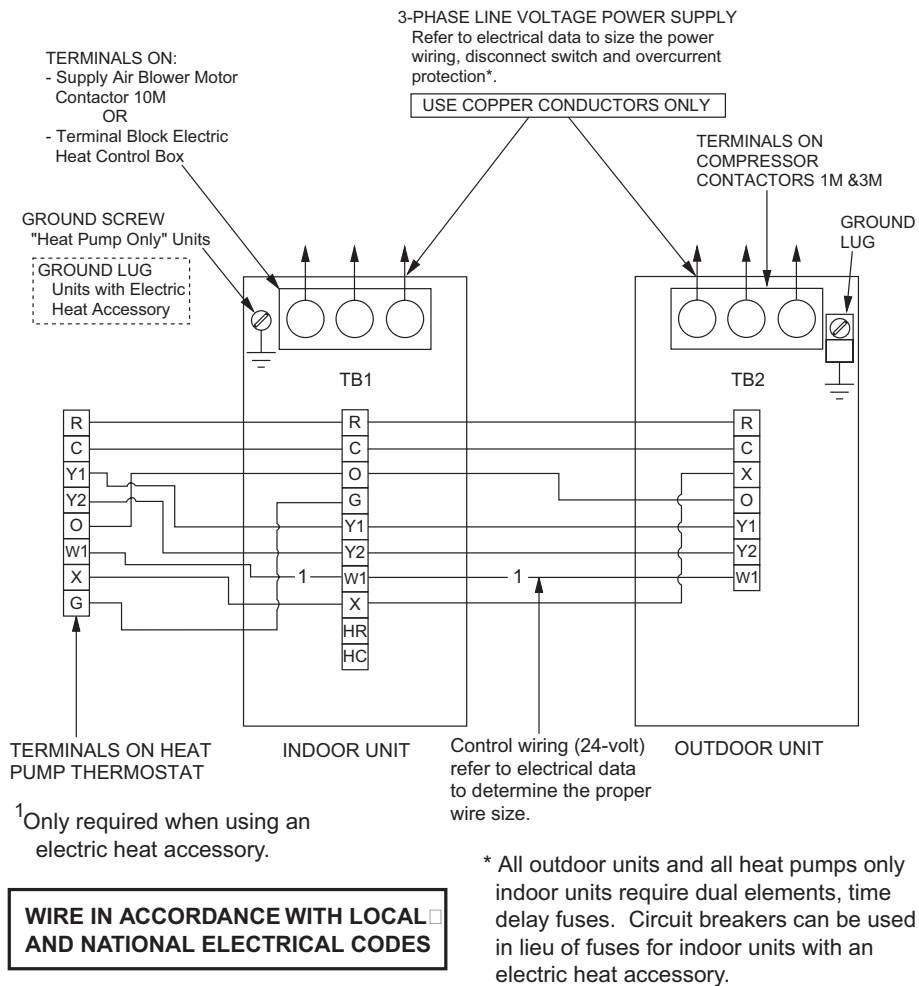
3-PHASE LINE VOLTAGE POWER SUPPLY
Refer to electrical data to size the power wiring, disconnect switch and overcurrent protection*.

USE COPPER CONDUCTORS ONLY

TERMINALS ON:
- Supply Air Blower Motor Contactor 10M
OR
- Terminal Block Electric Heat Control Box

TERMINALS ON COMPRESSOR CONTACTORS 1M &3M

GROUND SCREW
"Heat Pump Only" Units

GROUND LUG
Units with Electric Heat Accessory

GROUND LUG

TB1

TB2

R
C
Y1
Y2
O
W1
X
G

R
C
O
G
Y1
Y2
W1
X
HR
HC

R
C
X
O
Y1
Y2
W1

1

1

TERMINALS ON HEAT PUMP THERMOSTAT

INDOOR UNIT

Control wiring (24-volt) refer to electrical data to determine the proper wire size.

OUTDOOR UNIT

$^1$Only required when using an electric heat accessory.

WIRE IN ACCORDANCE WITH LOCAL AND NATIONAL ELECTRICAL CODES

* All outdoor units and all heat pumps only indoor units require dual elements, time delay fuses. Circuit breakers can be used in lieu of fuses for indoor units with an electric heat accessory.